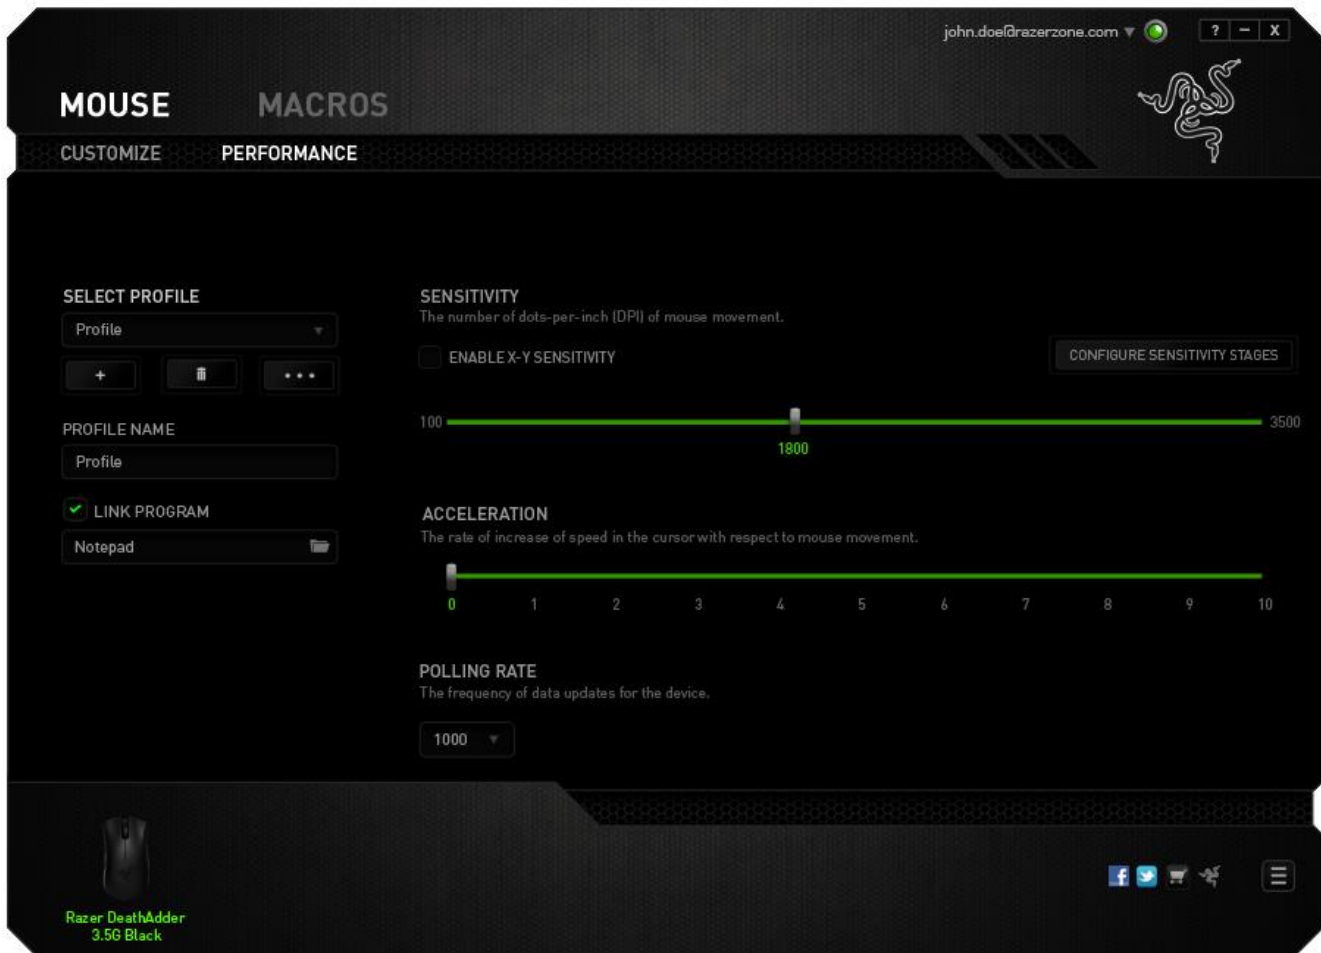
john.doe@razerzone.com ▼

? – X

MOUSE MACROS

CUSTOMIZE PERFORMANCE

SELECT PROFILE

Profile

+ • • •

PROFILE NAME

Profile

LINK PROGRAM

Notepad

SENSITIVITY

The number of dots-per-inch (DPI) of mouse movement.

ENABLE X-Y SENSITIVITY

CONFIGURE SENSITIVITY STAGES

100 3500

1800

ACCELERATION

The rate of increase of speed in the cursor with respect to mouse movement.

0 1 2 3 4 5 6 7 8 9 10

POLLING RATE

The frequency of data updates for the device.

1000

Razer DeathAdder 3.5G Black